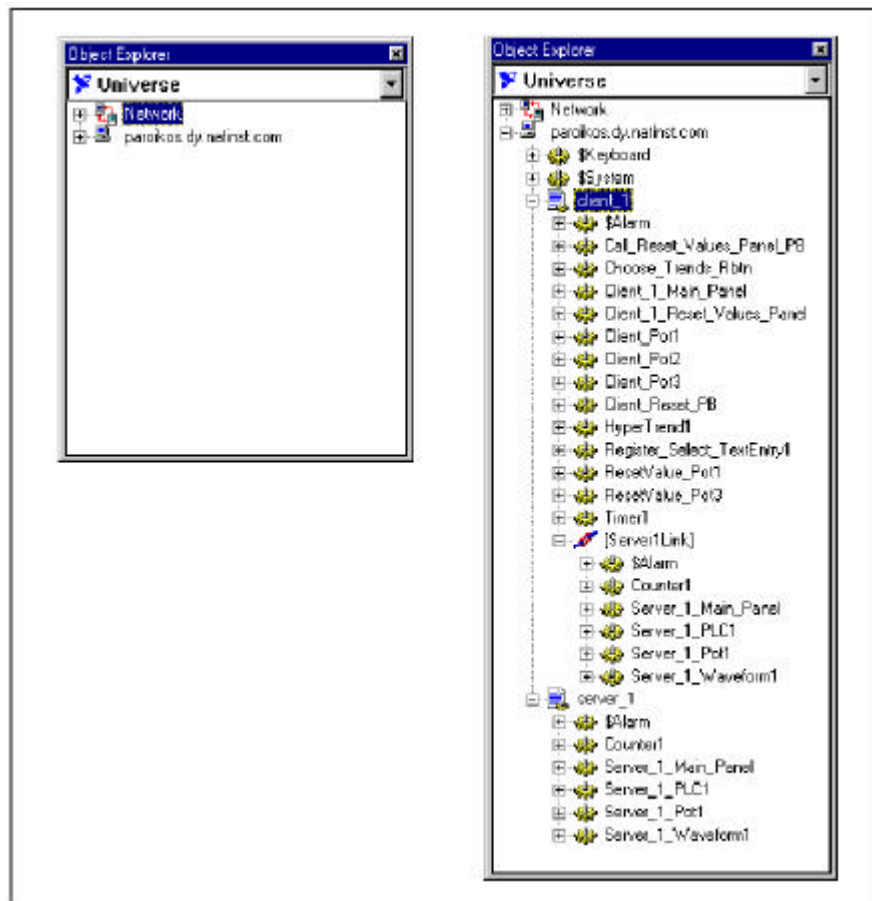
Object Explorer

Universe

Network
paroikos.dy.natinst.com

Object Explorer

Universe

Network
paroikos.dy.natinst.com
$Keyboard
$System
client_1
$Alarm
Call_Reset_Values_Panel_PB
Choose_Trends_Rbtn
Client_1_Main_Panel
Client_1_Reset_Values_Panel
Client_Pot1
Client_Pot2
Client_Pot3
Client_Reset_PB
HyperTrend1
Register_Select_TextEntry1
ResetValue_Pot1
ResetValue_Pot3
Timer1
[Server1Link]
$Alarm
Counter1
Server_1_Main_Panel
Server_1_PLC1
Server_1_Pot1
Server_1_Waveform1
server_1
$Alarm
Counter1
Server_1_Main_Panel
Server_1_PLC1
Server_1_Pot1
Server_1_Waveform1